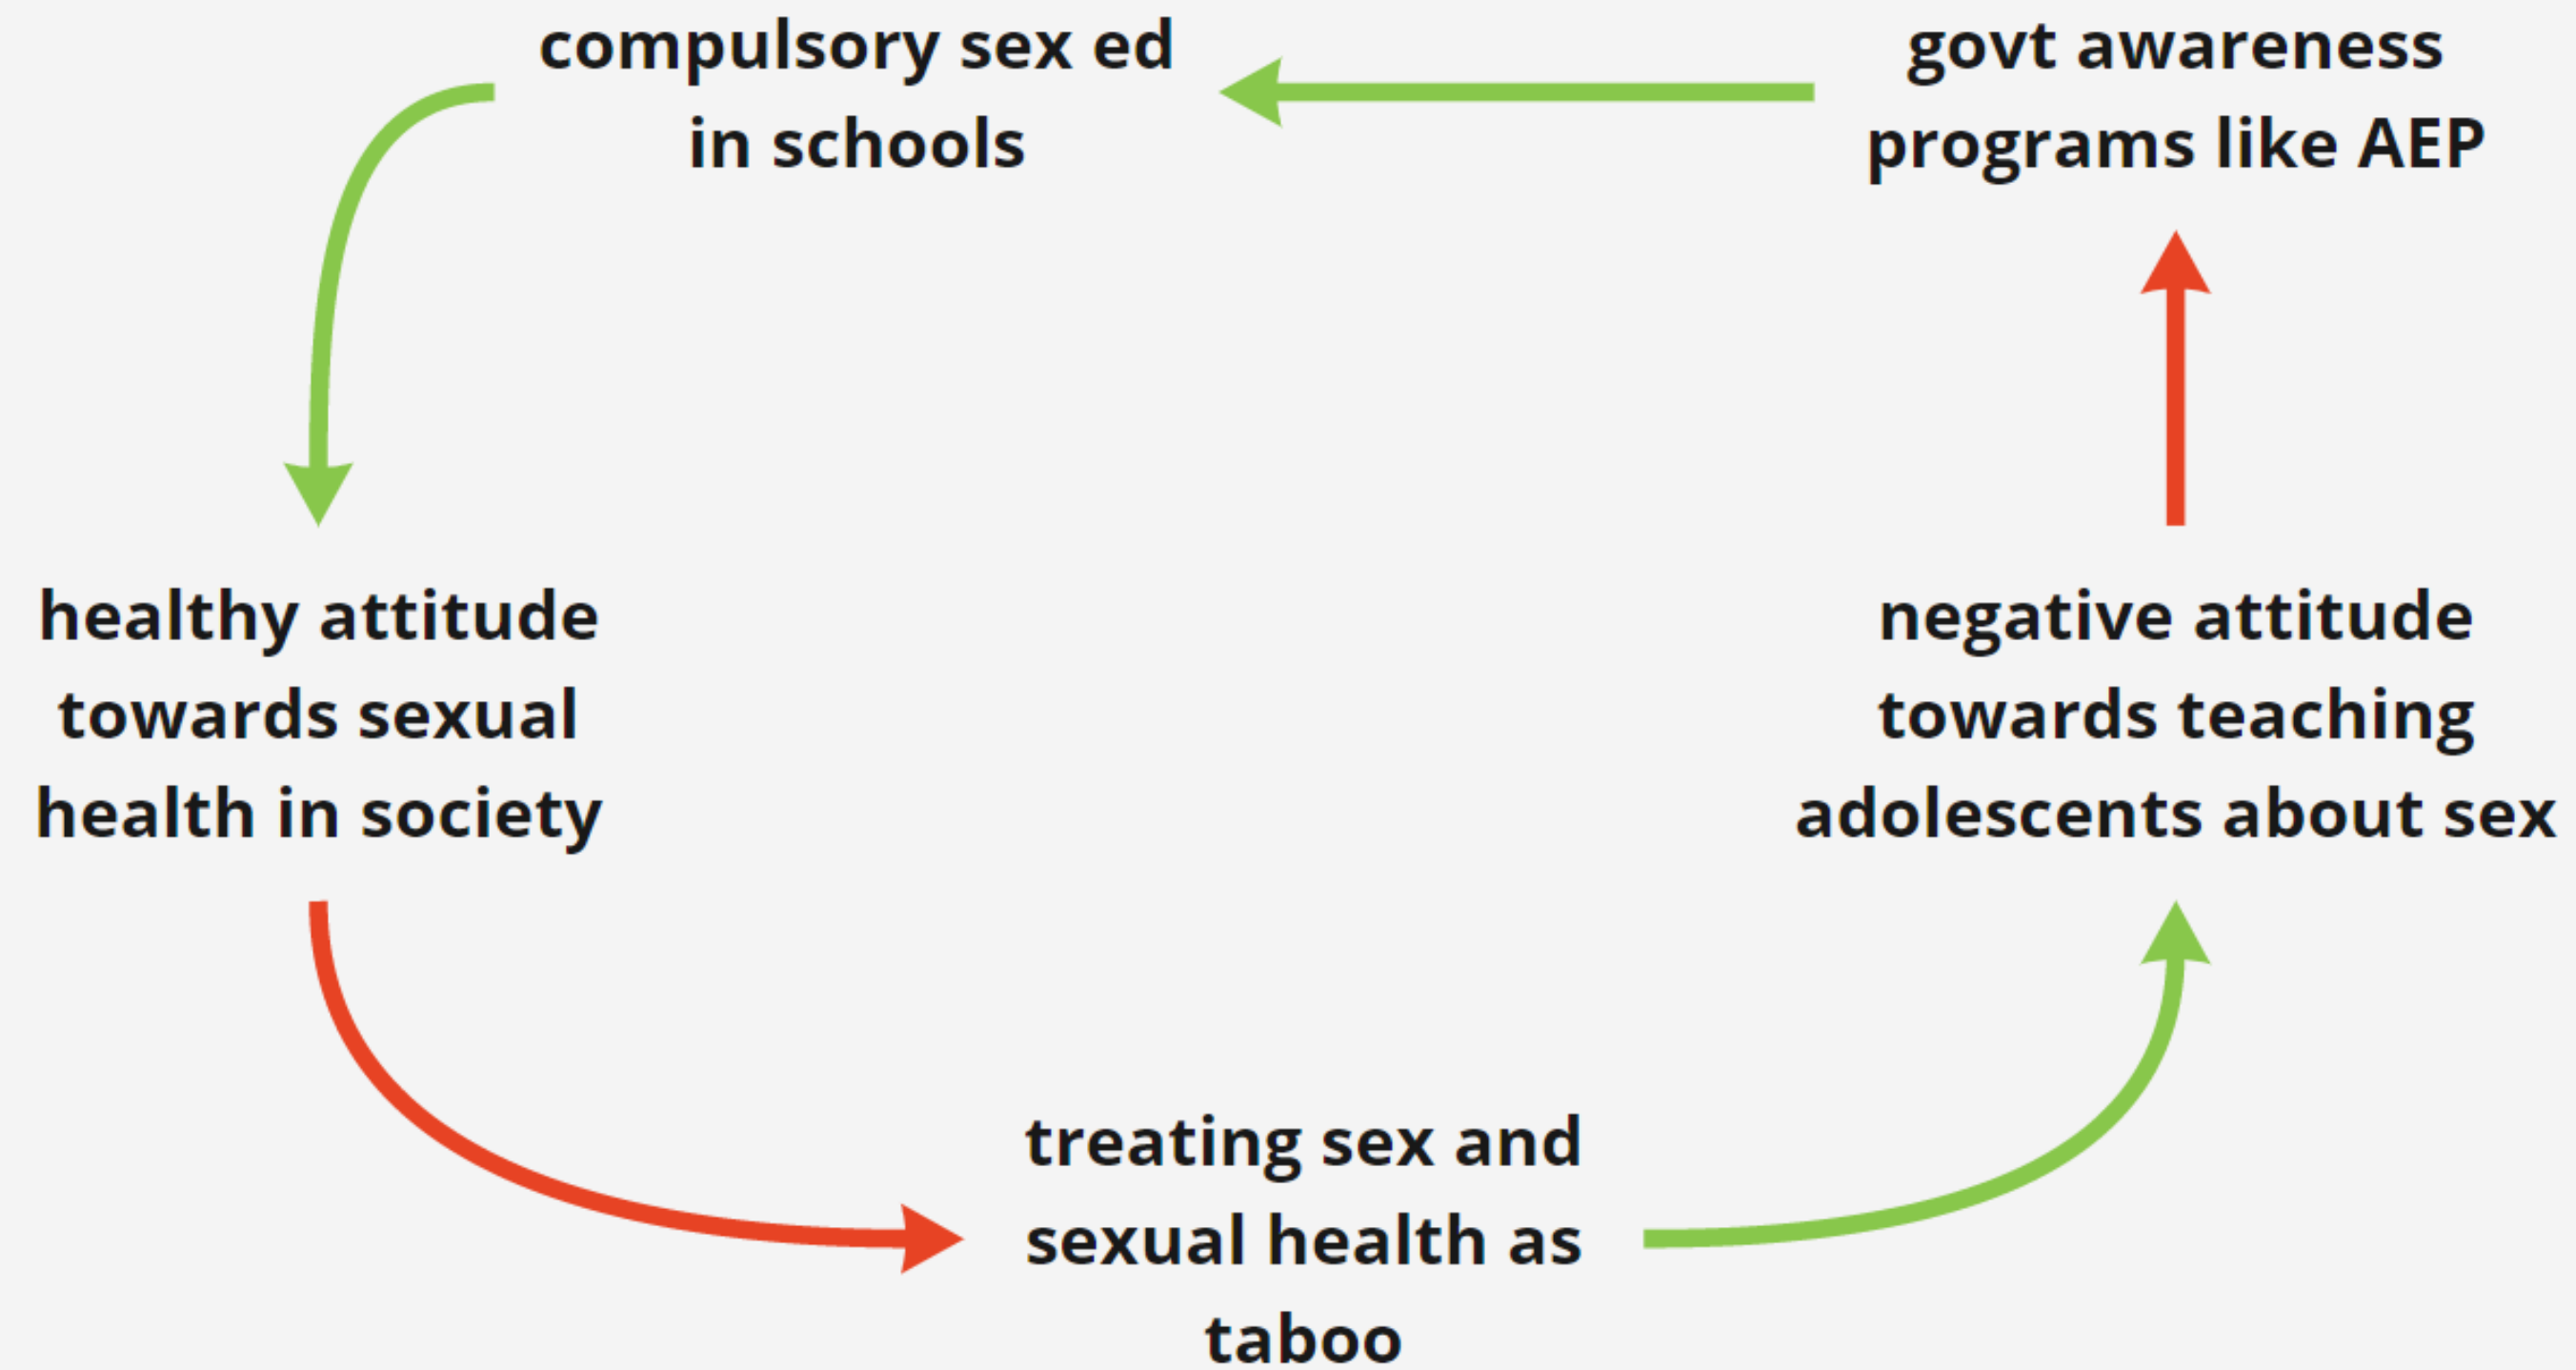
compulsory sex ed in schools

govt awareness programs like AEP

healthy attitude towards sexual health in society

negative attitude towards teaching adolescents about sex

treating sex and sexual health as taboo